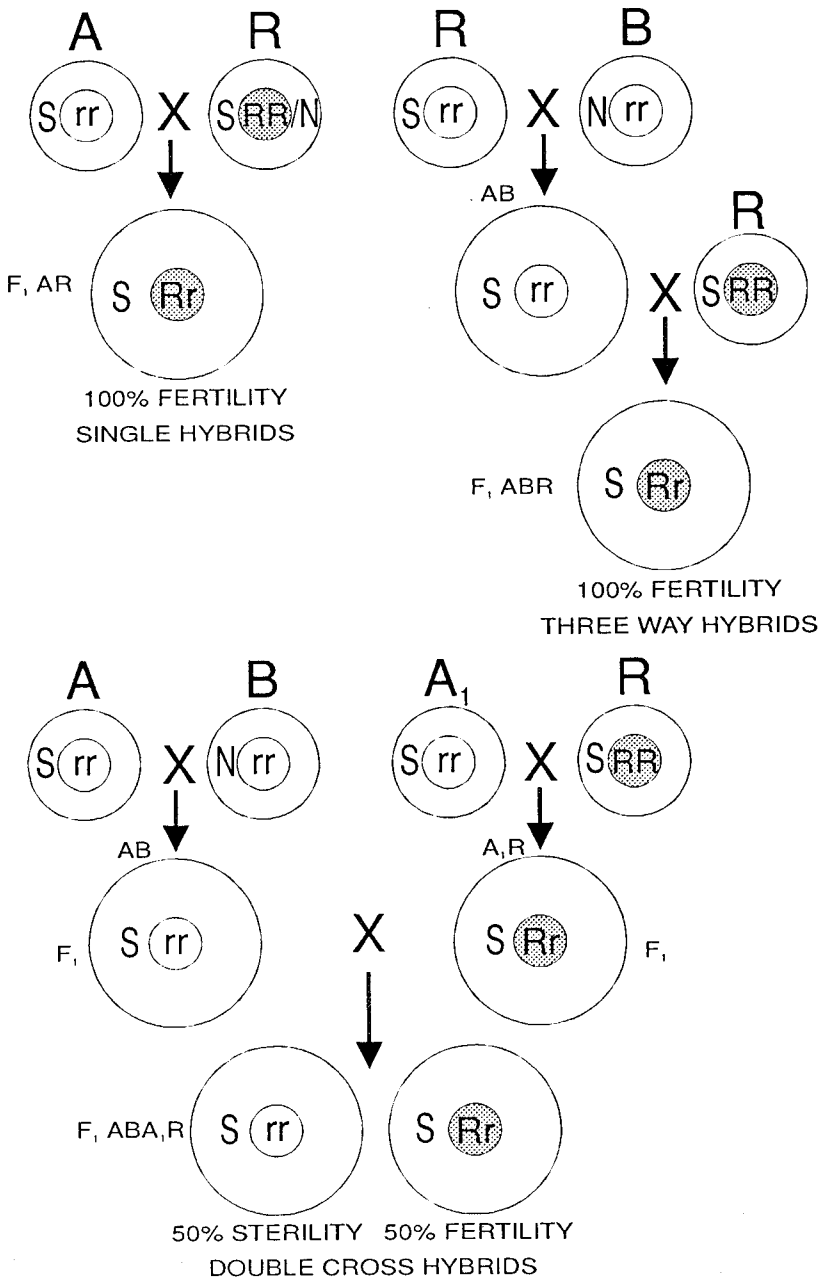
A

R

S rr

X

S RR/N

F, AR

S Rr

100% FERTILITY
SINGLE HYBRIDS

R

B

S rr

X

N rr

AB

S rr

X

R

S RR

F, ABR

S Rr

100% FERTILITY
THREE WAY HYBRIDS

A

B

S rr

X

N rr

AB

F,

S rr

$A_1$

R

S rr

X

S RR

$A_1R$

S Rr

F,

X

F, $ABA_1R$

S rr

S Rr

50% STERILITY 50% FERTILITY
DOUBLE CROSS HYBRIDS